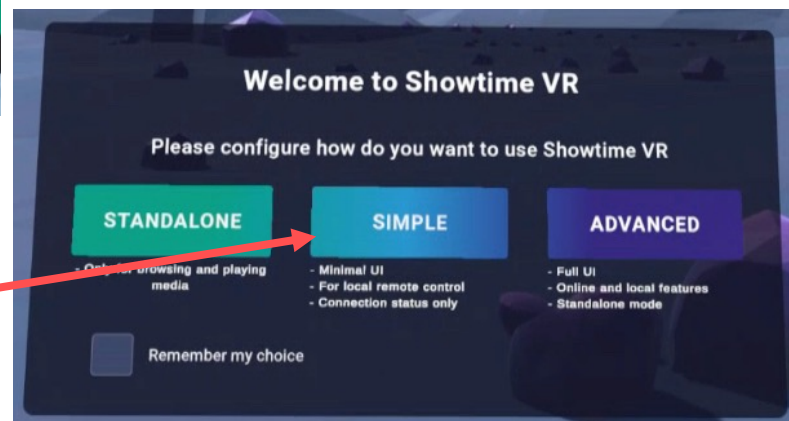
Welcome to Showtime VR

Please configure how do you want to use Showtime VR

STANDALONE

- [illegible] browsing and playing media

SIMPLE

- Minimal UI
- For local remote control
- Connection status only

ADVANCED

- Full UI
- Online and local features
- Standalone mode

Remember my choice